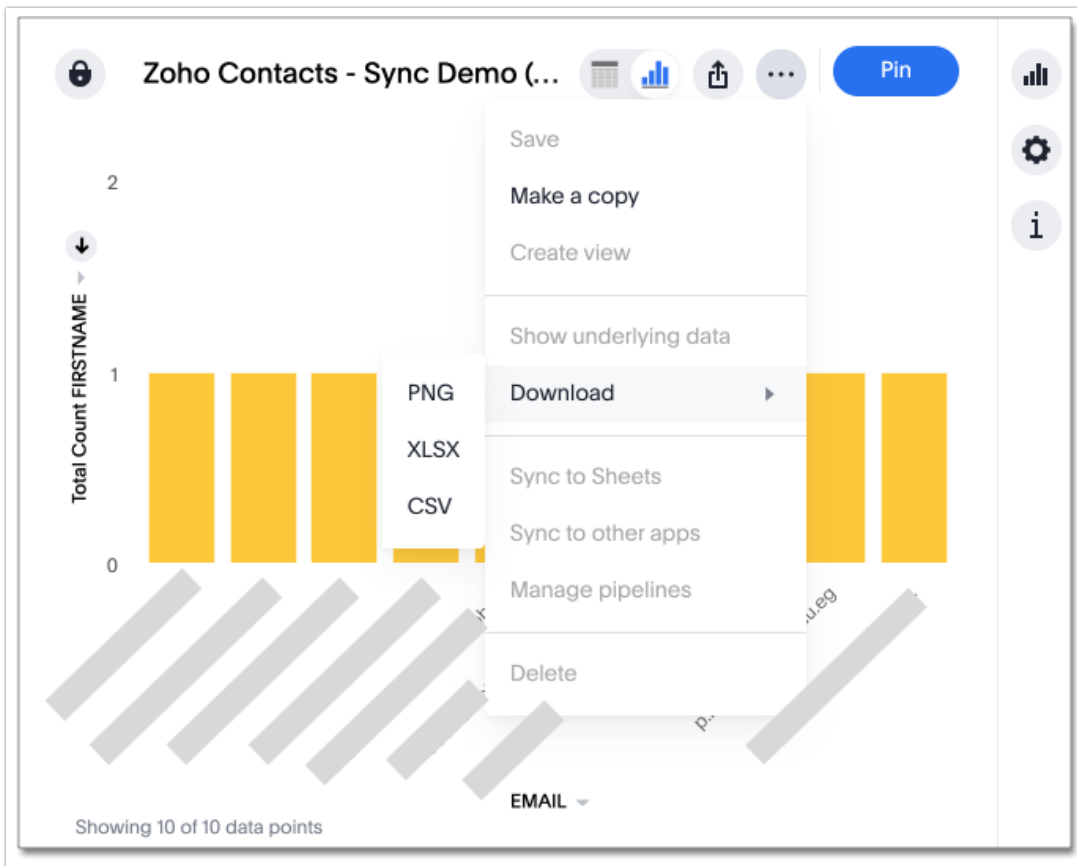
Zoho Contacts - Sync Demo (...

Pin

Save
Make a copy
Create view
Show underlying data
Download
Sync to Sheets
Sync to other apps
Manage pipelines
Delete

PNG
XLSX
CSV

2
1
0

Total Count FIRSTNAME

u.eg

p.

EMAIL

Showing 10 of 10 data points

i